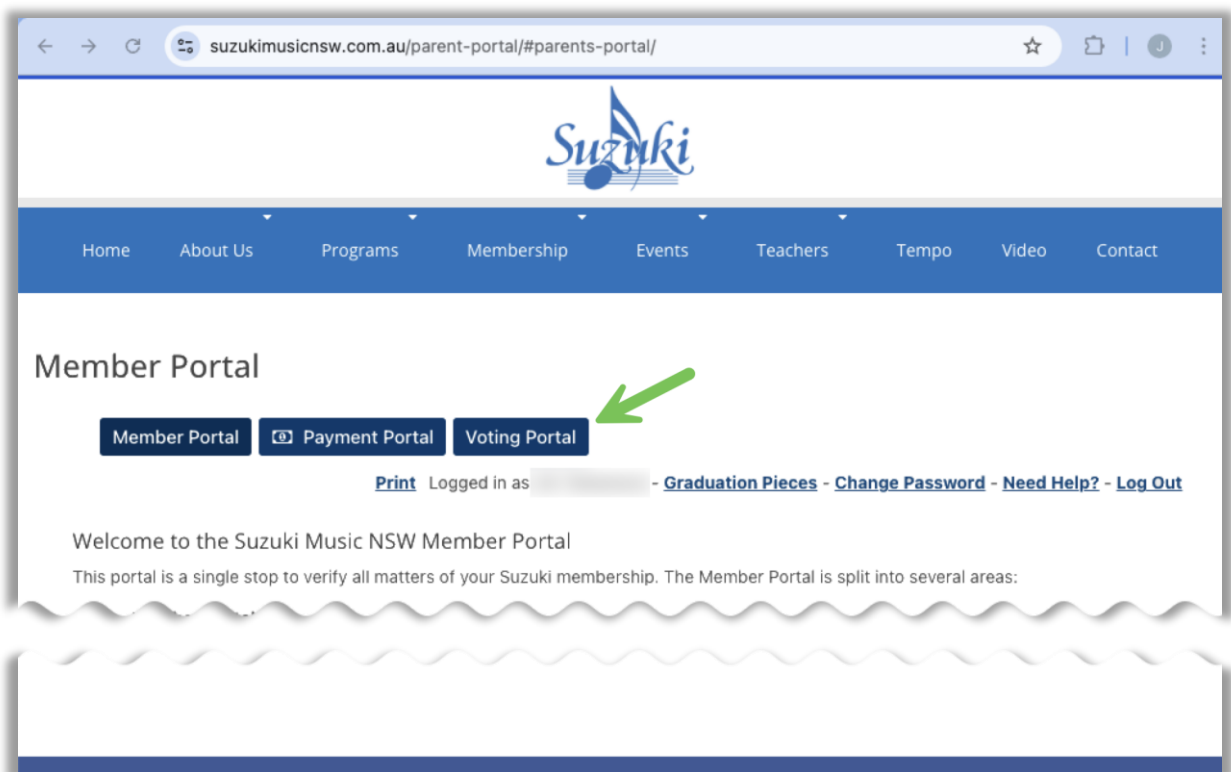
suzukimusicnsw.com.au/parent-portal/#parents-portal/

J

Suzuki

Home About Us Programs Membership Events Teachers Tempo Video Contact

Member Portal

Member Portal Payment Portal Voting Portal

Print Logged in as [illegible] - Graduation Pieces - Change Password - Need Help? - Log Out

Welcome to the Suzuki Music NSW Member Portal

This portal is a single stop to verify all matters of your Suzuki membership. The Member Portal is split into several areas: